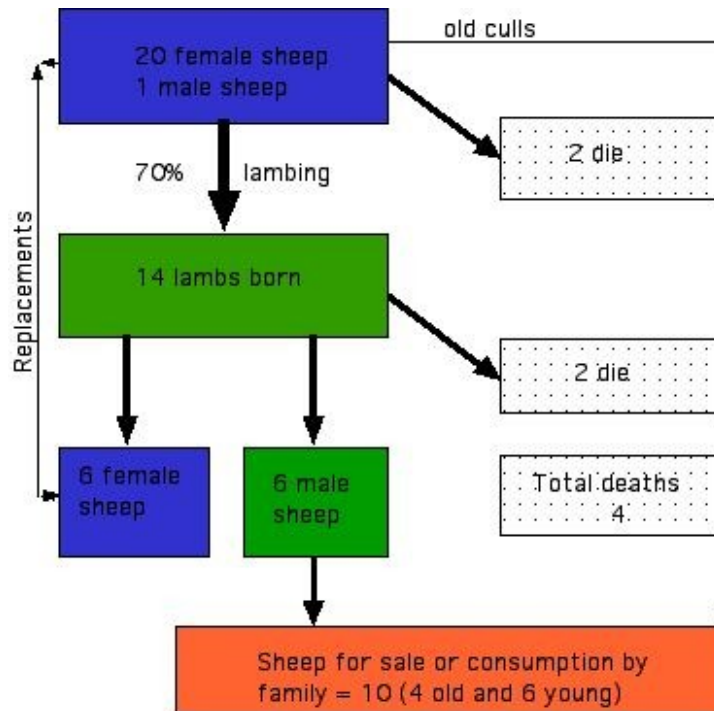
20 female sheep
1 male sheep

old culls

2 die

70%

lambing

Replacements

14 lambs born

2 die

6 female sheep

6 male sheep

Total deaths 4

Sheep for sale or consumption by family = 10 (4 old and 6 young)